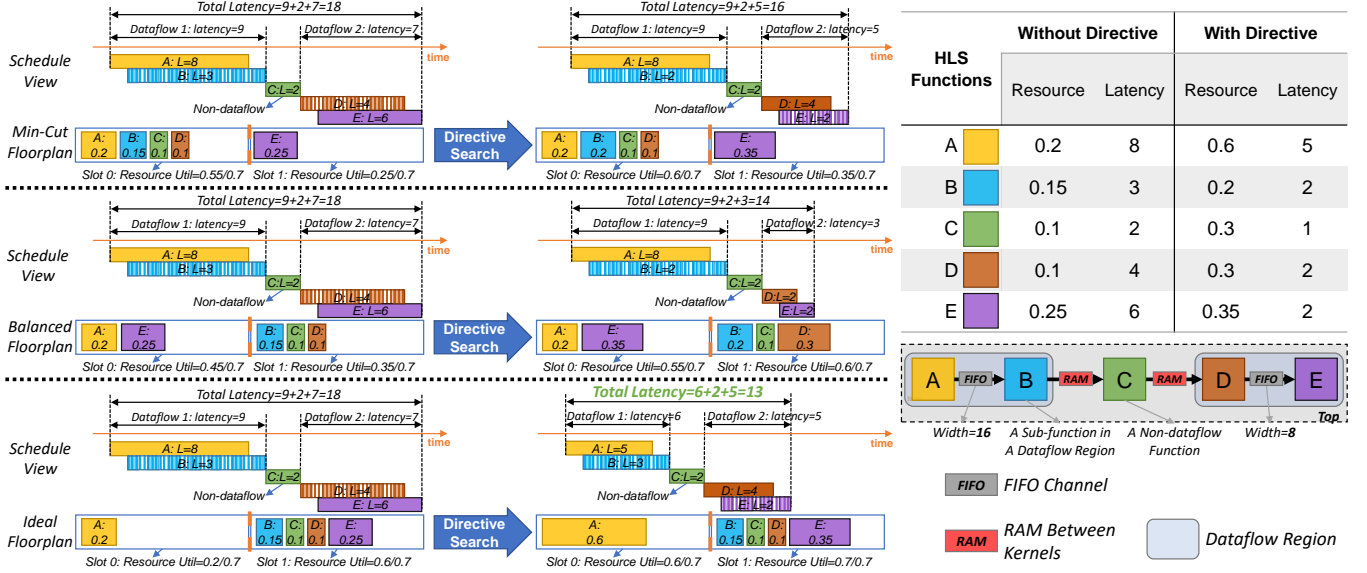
Total Latency=9+2+7=18

Dataflow 1: latency=9

Dataflow 2: latency=7

time

Schedule View

A: L=8

B: L=3

C:L=2

Non-dataflow

D: L=4

E: L=6

Min-Cut Floorplan

A: 0.2

B: 0.15

C: 0.1

D: 0.1

E: 0.25

Slot 0: Resource Util=0.55/0.7

Slot 1: Resource Util=0.25/0.7

Directive Search

Total Latency=9+2+5=16

Dataflow 1: latency=9

Dataflow 2: latency=5

time

A: L=8

B: L=2

C:L=2

Non-dataflow

D: L=4

E: L=2

A: 0.2

B: 0.2

C: 0.1

D: 0.1

E: 0.35

Slot 0: Resource Util=0.6/0.7

Slot 1: Resource Util=0.35/0.7

Total Latency=9+2+7=18

Dataflow 1: latency=9

Dataflow 2: latency=7

time

Schedule View

A: L=8

B: L=3

C:L=2

Non-dataflow

D: L=4

E: L=6

Balanced Floorplan

A: 0.2

E: 0.25

B: 0.15

C: 0.1

D: 0.1

Slot 0: Resource Util=0.45/0.7

Slot 1: Resource Util=0.35/0.7

Directive Search

Total Latency=9+2+3=14

Dataflow 1: latency=9

Dataflow 2: latency=3

time

A: L=8

B: L=2

C:L=2

Non-dataflow

D:L=2

E:L=2

A: 0.2

E: 0.35

B: 0.2

C: 0.1

D: 0.3

Slot 0: Resource Util=0.55/0.7

Slot 1: Resource Util=0.6/0.7

Total Latency=9+2+7=18

Dataflow 1: latency=9

Dataflow 2: latency=7

time

Schedule View

A: L=8

B: L=3

C:L=2

Non-dataflow

D: L=4

E: L=6

Ideal Floorplan

A: 0.2

B: 0.15

C: 0.1

D: 0.1

E: 0.25

Slot 0: Resource Util=0.2/0.7

Slot 1: Resource Util=0.6/0.7

Directive Search

Total Latency=6+2+5=13

Dataflow 1: latency=6

Dataflow 2: latency=5

time

A: L=5

B: L=3

C:L=2

Non-dataflow

D: L=4

E: L=2

A: 0.6

B: 0.15

C: 0.1

D: 0.1

E: 0.35

Slot 0: Resource Util=0.6/0.7

Slot 1: Resource Util=0.7/0.7

| HLS Functions | Without Directive Resource | Without Directive Latency | With Directive Resource | With Directive Latency |
|---|---|---|---|---|
| A | 0.2 | 8 | 0.6 | 5 |
| B | 0.15 | 3 | 0.2 | 2 |
| C | 0.1 | 2 | 0.3 | 1 |
| D | 0.1 | 4 | 0.3 | 2 |
| E | 0.25 | 6 | 0.35 | 2 |

A FIFO B RAM C RAM D FIFO E

Top

Width=16

A Sub-function in A Dataflow Region

A Non-dataflow Function

Width=8

FIFO FIFO Channel

RAM RAM Between Kernels

Dataflow Region